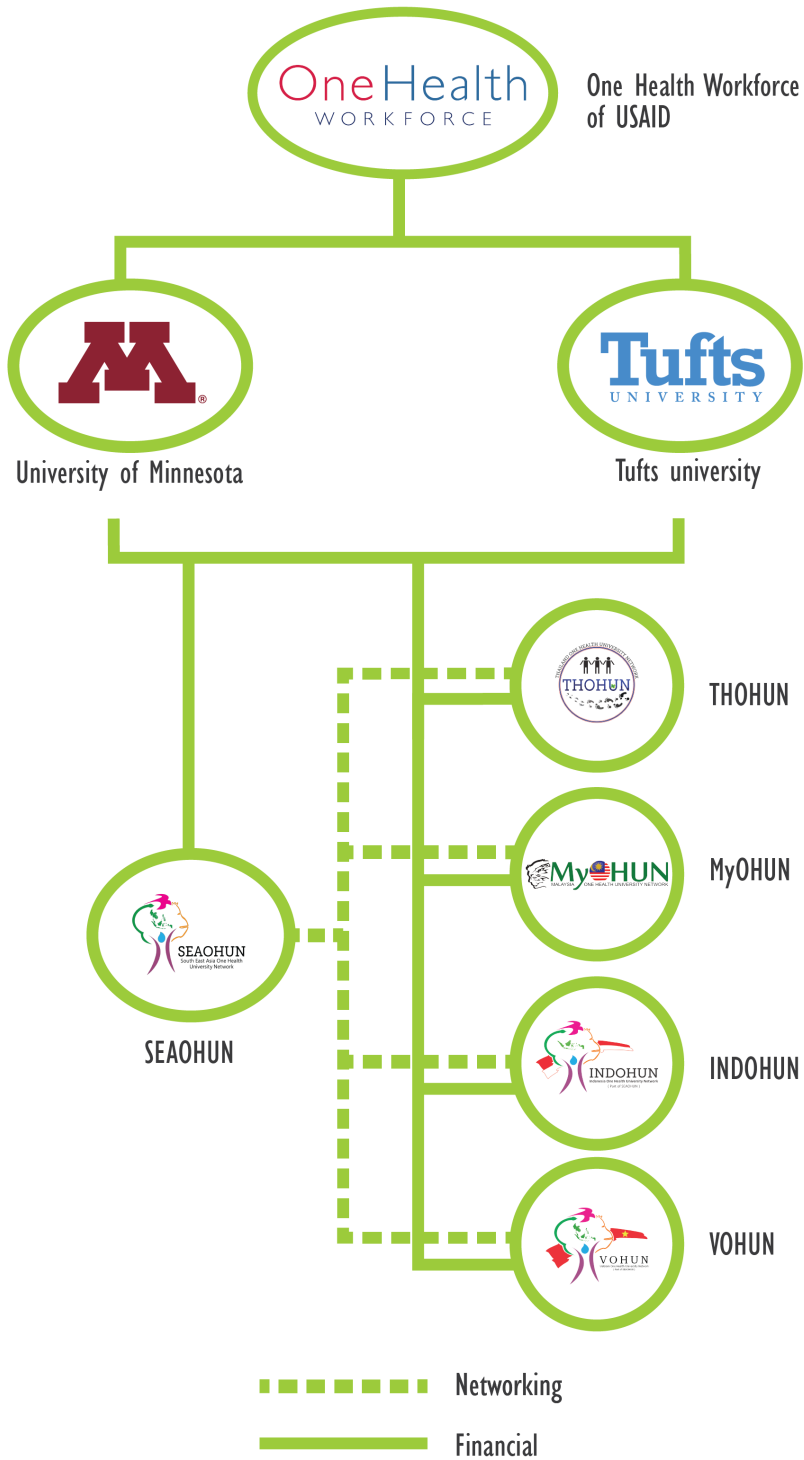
One Health
WORKFORCE

One Health Workforce of USAID

University of Minnesota

Tufts
UNIVERSITY

Tufts university

THAILAND ONE HEALTH UNIVERSITY NETWORK
THOHUN

THOHUN

MyOHUN
MALAYSIA ONE HEALTH UNIVERSITY NETWORK

MyOHUN

SEAOHUN
South East Asia One Health University Network

SEAOHUN

INDOHUN
Indonesia One Health University Network

INDOHUN

VOHUN

VOHUN

Networking

Financial